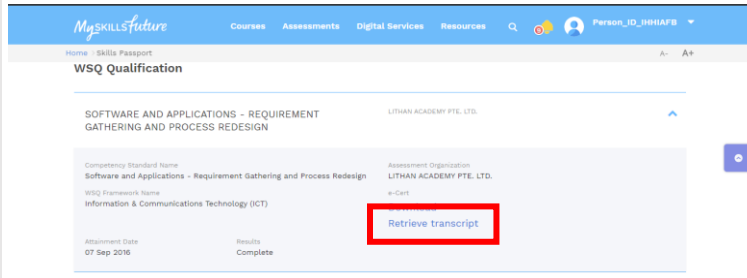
MySKILLSfuture
Courses Assessments Digital Services Resources
Person_ID_IHHIAFB
Home / Skills Passport
A- A+
WSQ Qualification

SOFTWARE AND APPLICATIONS - REQUIREMENT GATHERING AND PROCESS REDESIGN
LITHAN ACADEMY PTE. LTD.

Competency Standard Name
Software and Applications - Requirement Gathering and Process Redesign
Assessment Organization
LITHAN ACADEMY PTE. LTD.
WSQ Framework Name
Information & Communications Technology (ICT)
e-Cert
Retrieve transcript
Attainment Date
07 Sep 2016
Results
Complete